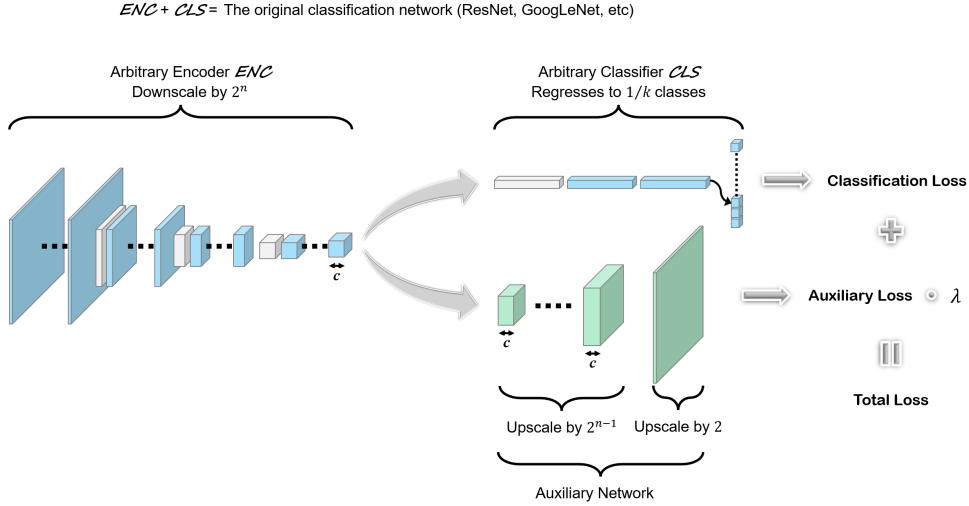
ENC + CLS = The original classification network (ResNet, GoogLeNet, etc)

Arbitrary Encoder ENC
Downscale by $2^n$

Arbitrary Classifier CLS
Regresses to $1/k$ classes

Classification Loss

$c$

Auxiliary Loss $\odot$ $\lambda$

$c$

$c$

Total Loss

Upscale by $2^{n-1}$

Upscale by $2$

Auxiliary Network